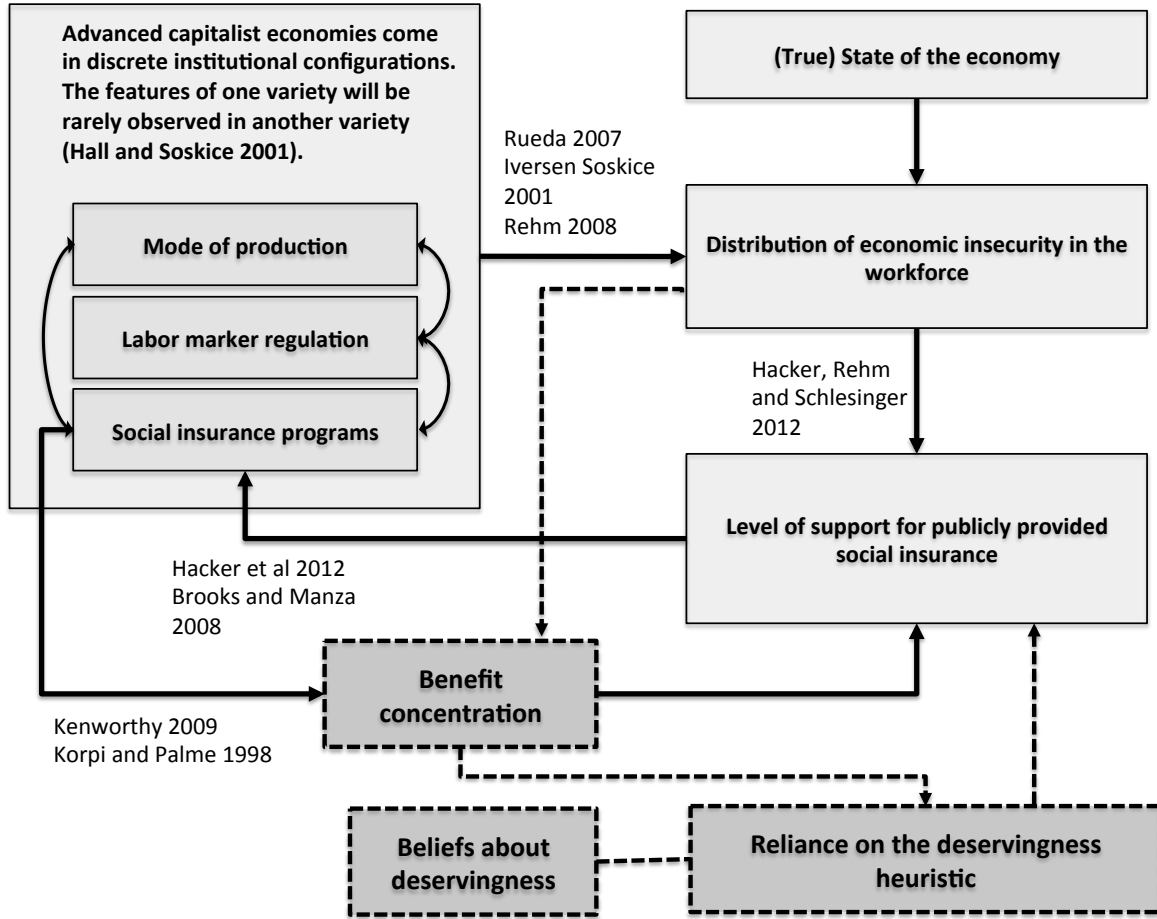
Advanced capitalist economies come in discrete institutional configurations. The features of one variety will be rarely observed in another variety (Hall and Soskice 2001).

Mode of production

Labor marker regulation

Social insurance programs

(True) State of the economy

Rueda 2007
Iversen Soskice 2001
Rehm 2008

Distribution of economic insecurity in the workforce

Hacker, Rehm and Schlesinger 2012

Level of support for publicly provided social insurance

Hacker et al 2012
Brooks and Manza 2008

Benefit concentration

Kenworthy 2009
Korpi and Palme 1998

Beliefs about deservingness

Reliance on the deservingness heuristic